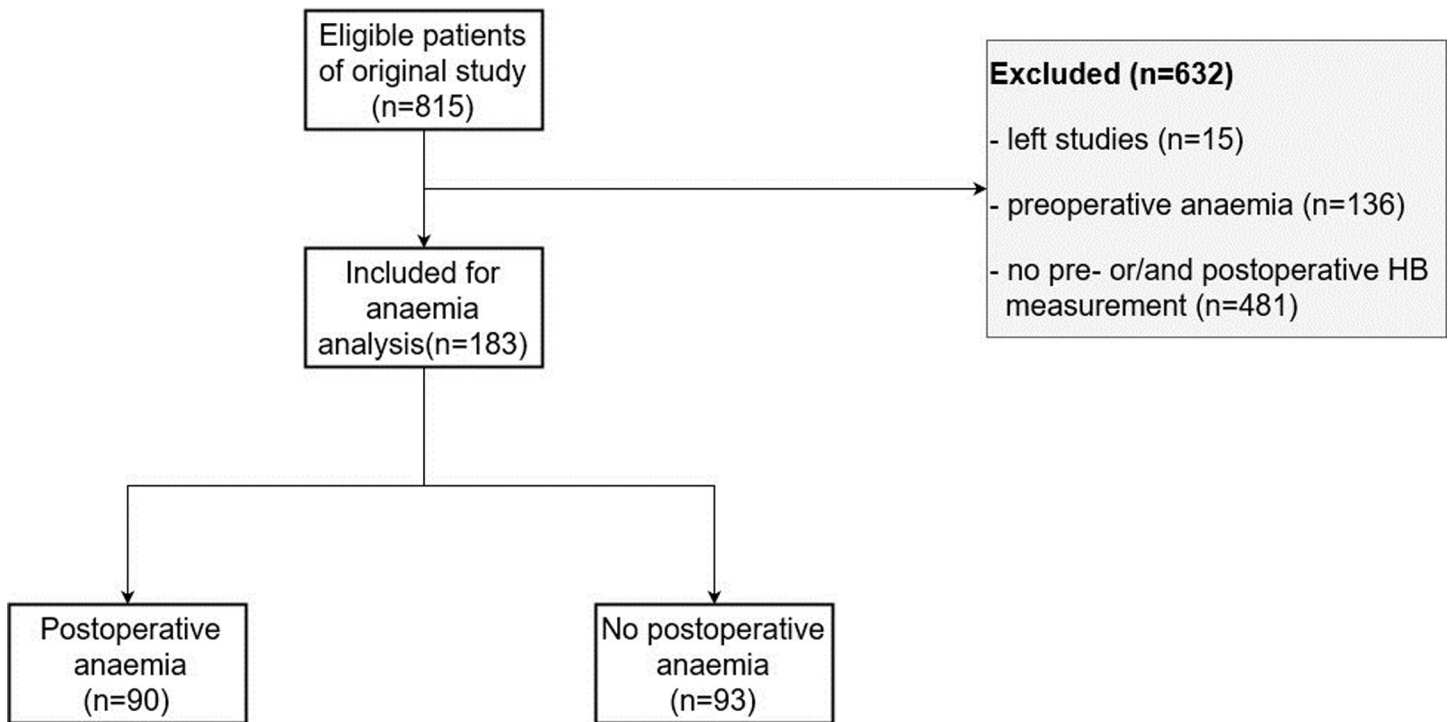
Eligible patients of original study (n=815)

Excluded (n=632)

- left studies (n=15)

- preoperative anaemia (n=136)

- no pre- or/and postoperative HB measurement (n=481)

Included for anaemia analysis(n=183)

Postoperative anaemia (n=90)

No postoperative anaemia (n=93)